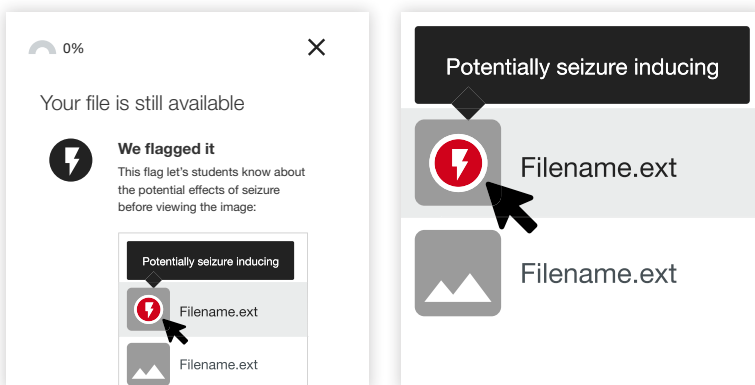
0%

Your file is still available

We flagged it

This flag let's students know about the potential effects of seizure before viewing the image:

Potentially seizure inducing

Filename.ext

Filename.ext

Potentially seizure inducing

Filename.ext

Filename.ext